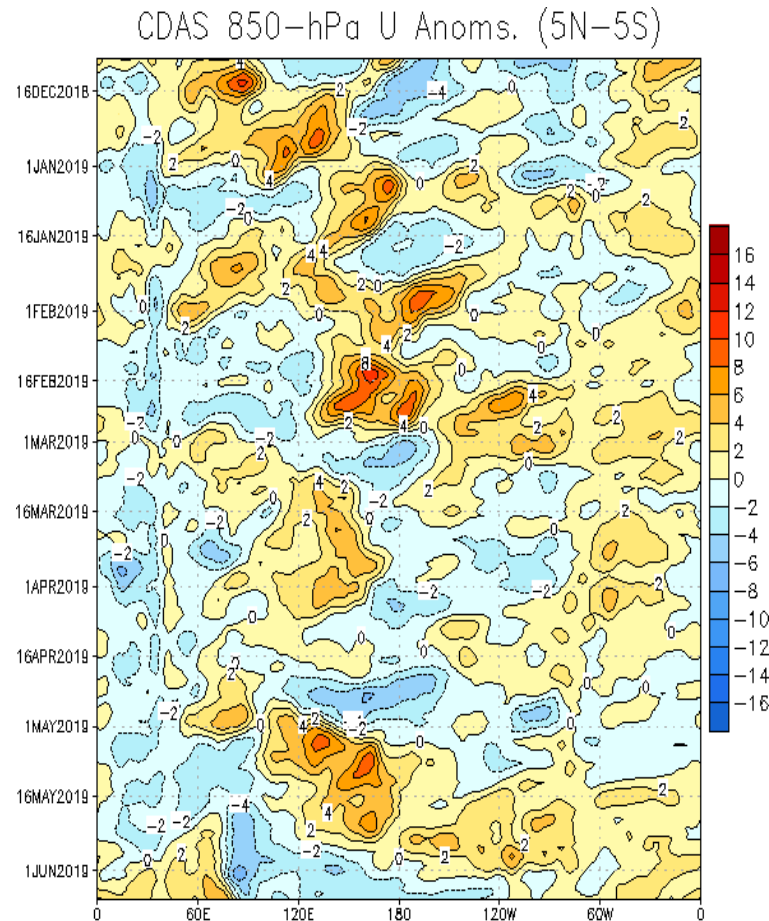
CDAS 850-hPa U Anoms. (5N-5S)

16DEC2018
1JAN2019
16JAN2019
1FEB2019
16FEB2019
1MAR2019
16MAR2019
1APR2019
16APR2019
1MAY2019
16MAY2019
1JUN2019

0
60E
120E
180
120W
60W
0

16
14
12
10
8
6
4
2
0
-2
-4
-6
-8
-10
-12
-14
-16

4 2 -4 0 2 -2 2 0 2 4 0 -2 2 -2 2 0 -2 4 2 -2 2 0 2 0 2 4 2 8 4 0 4 2 2 -2 0 -2 0 -2 2 0 2 4 -2 -2 0 2 -2 -2 2 0 0 -2 -2 0 2 -2 0 0 2 2 -2 4 -2 -2 0 -4 2 4 2 -2 -2 0 2 -2 0 2 2